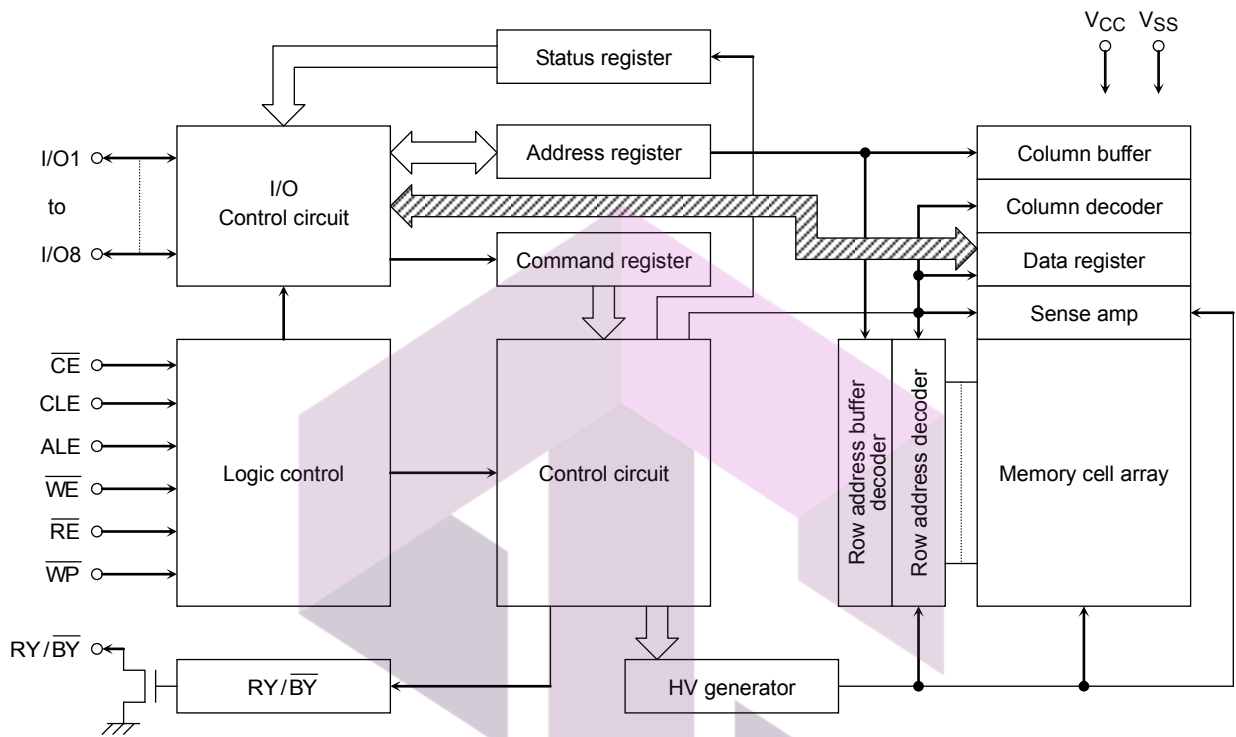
$V_{CC}$ $V_{SS}$

Status register

I/O1

to

I/O8

I/O Control circuit

Address register

Column buffer

Column decoder

Data register

Command register

Sense amp

$\overline{CE}$

CLE

ALE

$\overline{WE}$

$\overline{RE}$

$\overline{WP}$

Logic control

Control circuit

Row address buffer decoder

Row address decoder

Memory cell array

RY/$\overline{BY}$

RY/$\overline{BY}$

HV generator